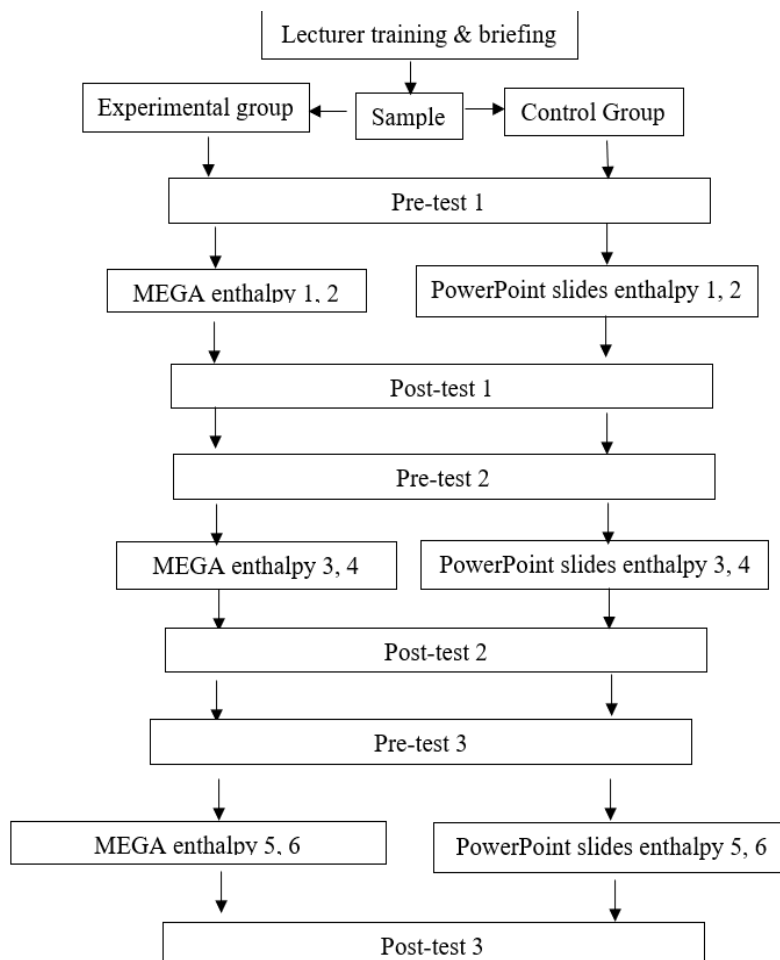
Lecturer training & briefing

Experimental group

Sample

Control Group

Pre-test 1

MEGA enthalpy 1, 2

PowerPoint slides enthalpy 1, 2

Post-test 1

Pre-test 2

MEGA enthalpy 3, 4

PowerPoint slides enthalpy 3, 4

Post-test 2

Pre-test 3

MEGA enthalpy 5, 6

PowerPoint slides enthalpy 5, 6

Post-test 3